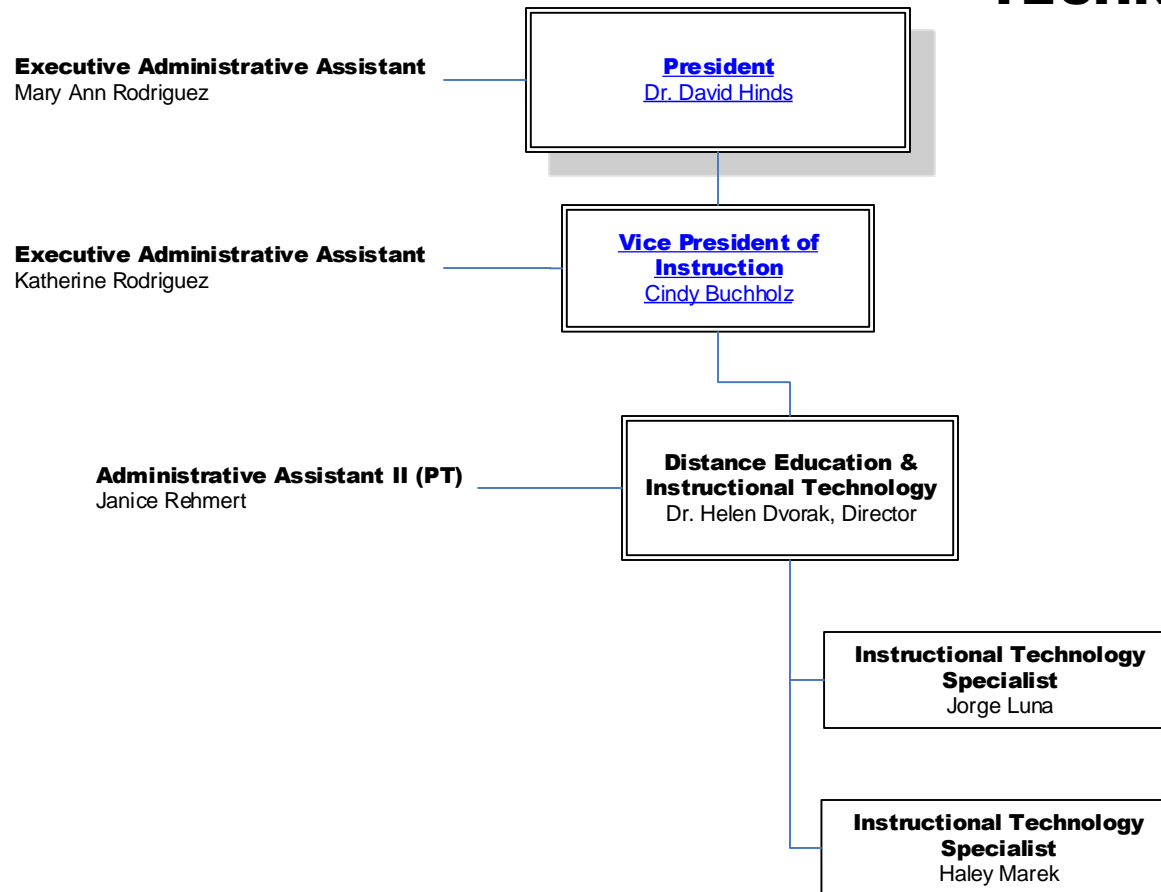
TECHN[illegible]

Executive Administrative Assistant
Mary Ann Rodriguez

President
Dr. David Hinds

Executive Administrative Assistant
Katherine Rodriguez

Vice President of Instruction
Cindy Buchholz

Administrative Assistant II (PT)
Janice Rehmert

Distance Education & Instructional Technology
Dr. Helen Dvorak, Director

Instructional Technology Specialist
Jorge Luna

Instructional Technology Specialist
Haley Marek